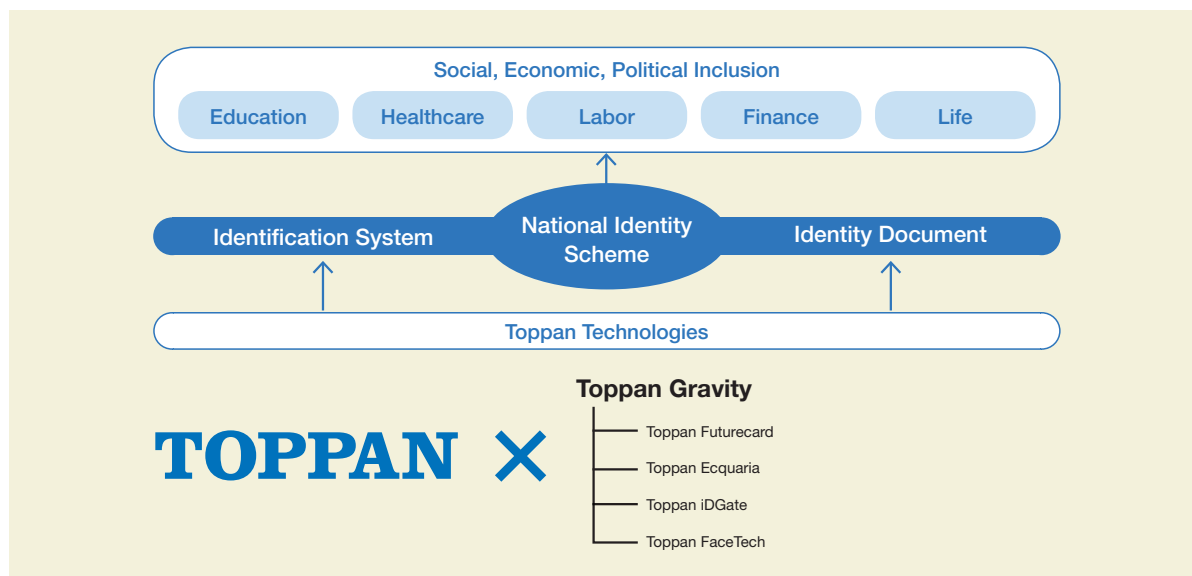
Social, Economic, Political Inclusion

Education

Healthcare

Labor

Finance

Life

Identification System

National Identity Scheme

Identity Document

Toppan Technologies

TOPPAN ×

Toppan Gravity

Toppan Futurecard

Toppan Ecquaria

Toppan iDGate

Toppan FaceTech